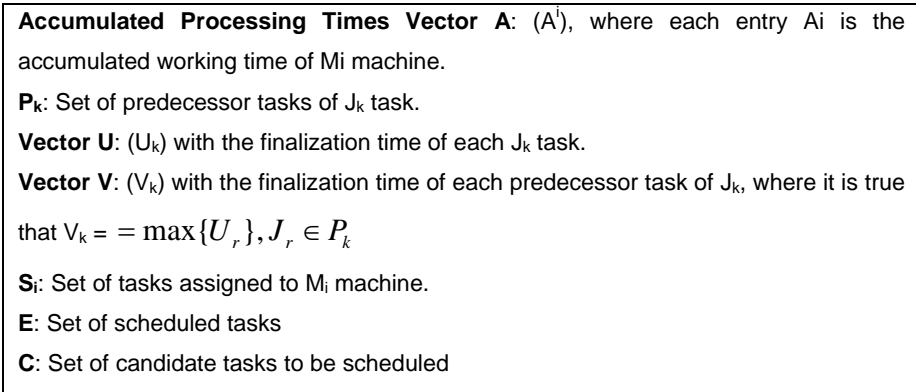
**Accumulated Processing Times Vector A**: ($A^i$), where each entry Ai is the accumulated working time of Mi machine.

**$P_k$**: Set of predecessor tasks of $J_k$ task.

**Vector U**: ($U_k$) with the finalization time of each $J_k$ task.

**Vector V**: ($V_k$) with the finalization time of each predecessor task of $J_k$, where it is true that $V_k = = \max\{U_r\}, J_r \in P_k$

**$S_i$**: Set of tasks assigned to $M_i$ machine.

**E**: Set of scheduled tasks

**C**: Set of candidate tasks to be scheduled